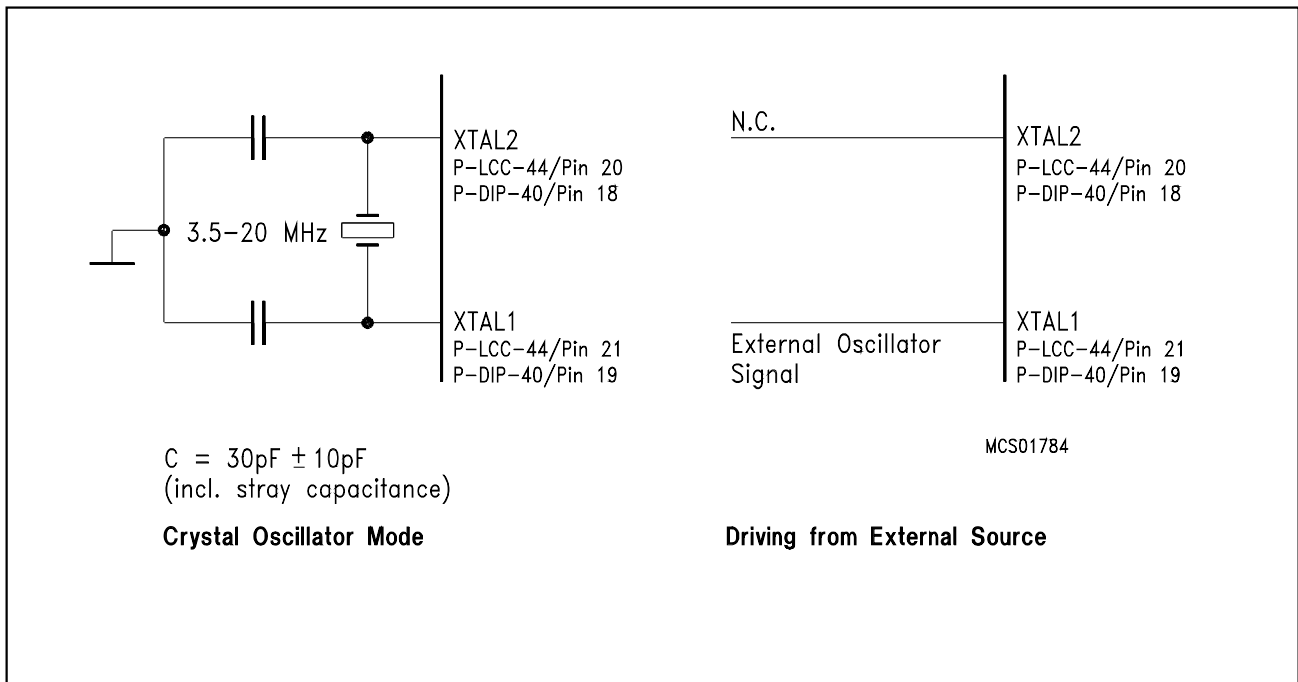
XTAL2
P-LCC-44/Pin 20
P-DIP-40/Pin 18

3.5-20 MHz

XTAL1
P-LCC-44/Pin 21
P-DIP-40/Pin 19

N.C.

XTAL2
P-LCC-44/Pin 20
P-DIP-40/Pin 18

External Oscillator Signal

XTAL1
P-LCC-44/Pin 21
P-DIP-40/Pin 19

MCS01784

C = 30pF $\pm$ 10pF
(incl. stray capacitance)

Crystal Oscillator Mode

Driving from External Source